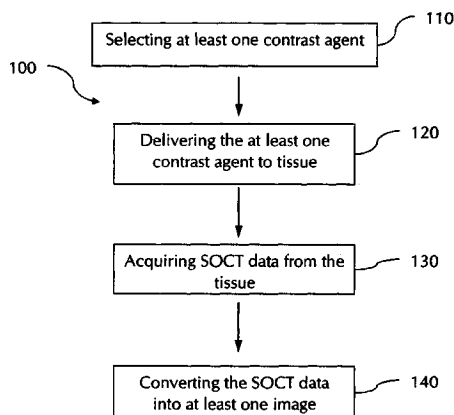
110

100

Selecting at least one contrast agent

120

Delivering the at least one contrast agent to tissue

130

Acquiring SOCT data from the tissue

140

Converting the SOCT data into at least one image